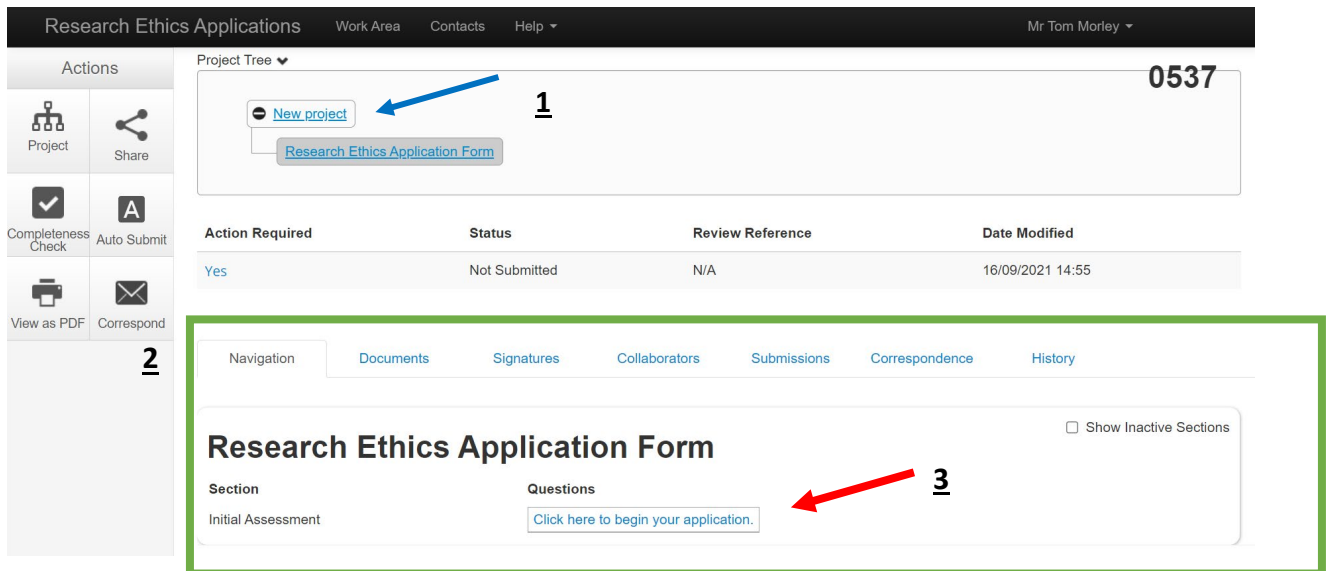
Research Ethics Applications Work Area Contacts Help Mr Tom Morley

Actions

Project Share

Completeness Check Auto Submit

View as PDF Correspond

2

Project Tree

0537

New project

1

Research Ethics Application Form

| Action Required | Status | Review Reference | Date Modified |
|---|---|---|---|
| Yes | Not Submitted | N/A | 16/09/2021 14:55 |

Navigation Documents Signatures Collaborators Submissions Correspondence History

Show Inactive Sections

Research Ethics Application Form

3

| Section | Questions |
|---|---|
| Initial Assessment | Click here to begin your application. |